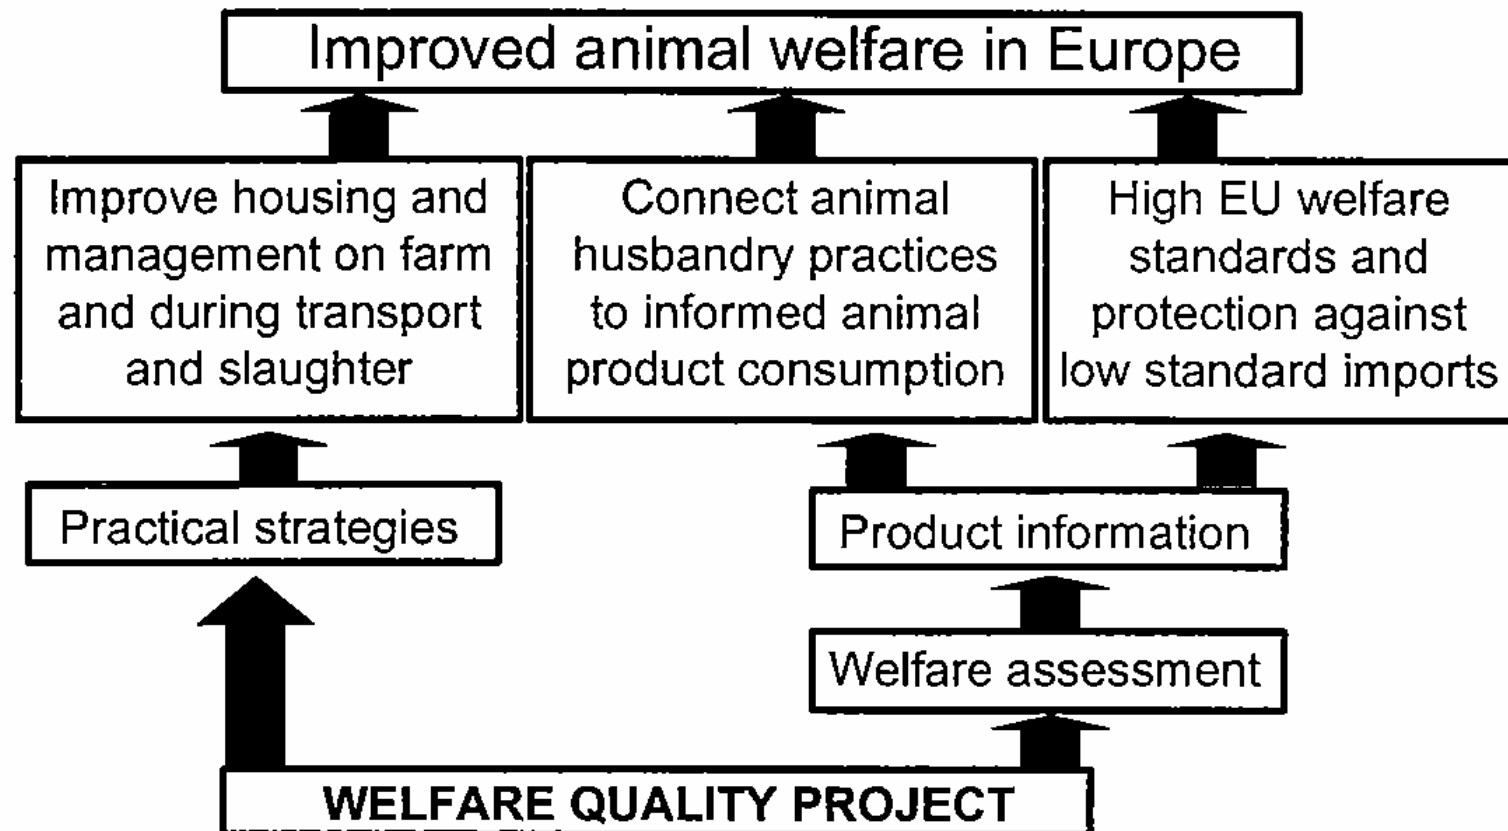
Improved animal welfare in Europe

Improve housing and management on farm and during transport and slaughter

Connect animal husbandry practices to informed animal product consumption

High EU welfare standards and protection against low standard imports

Practical strategies

Product information

Welfare assessment

WELFARE QUALITY PROJECT